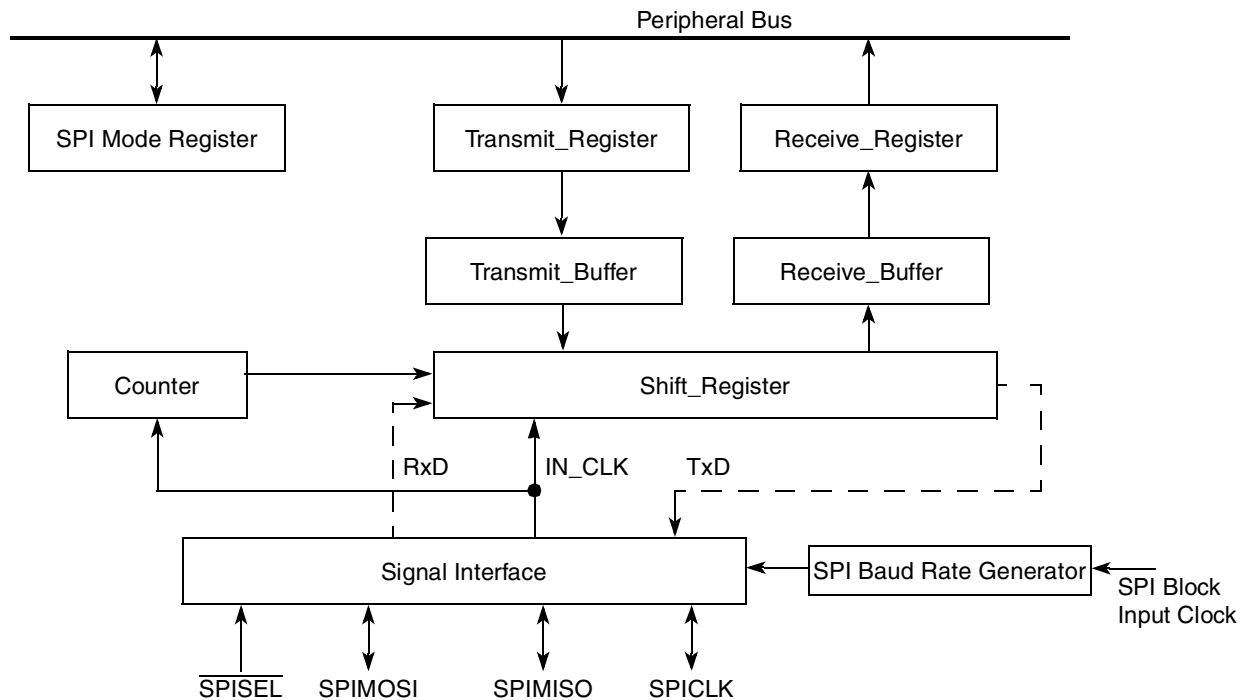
Peripheral Bus

SPI Mode Register

Transmit_Register

Receive_Register

Transmit_Buffer

Receive_Buffer

Counter

Shift_Register

RxD

IN_CLK

TxD

Signal Interface

SPI Baud Rate Generator

SPI Block Input Clock

$\overline{\text{SPISEL}}$

SPIMOSI

SPIMISO

SPICLK